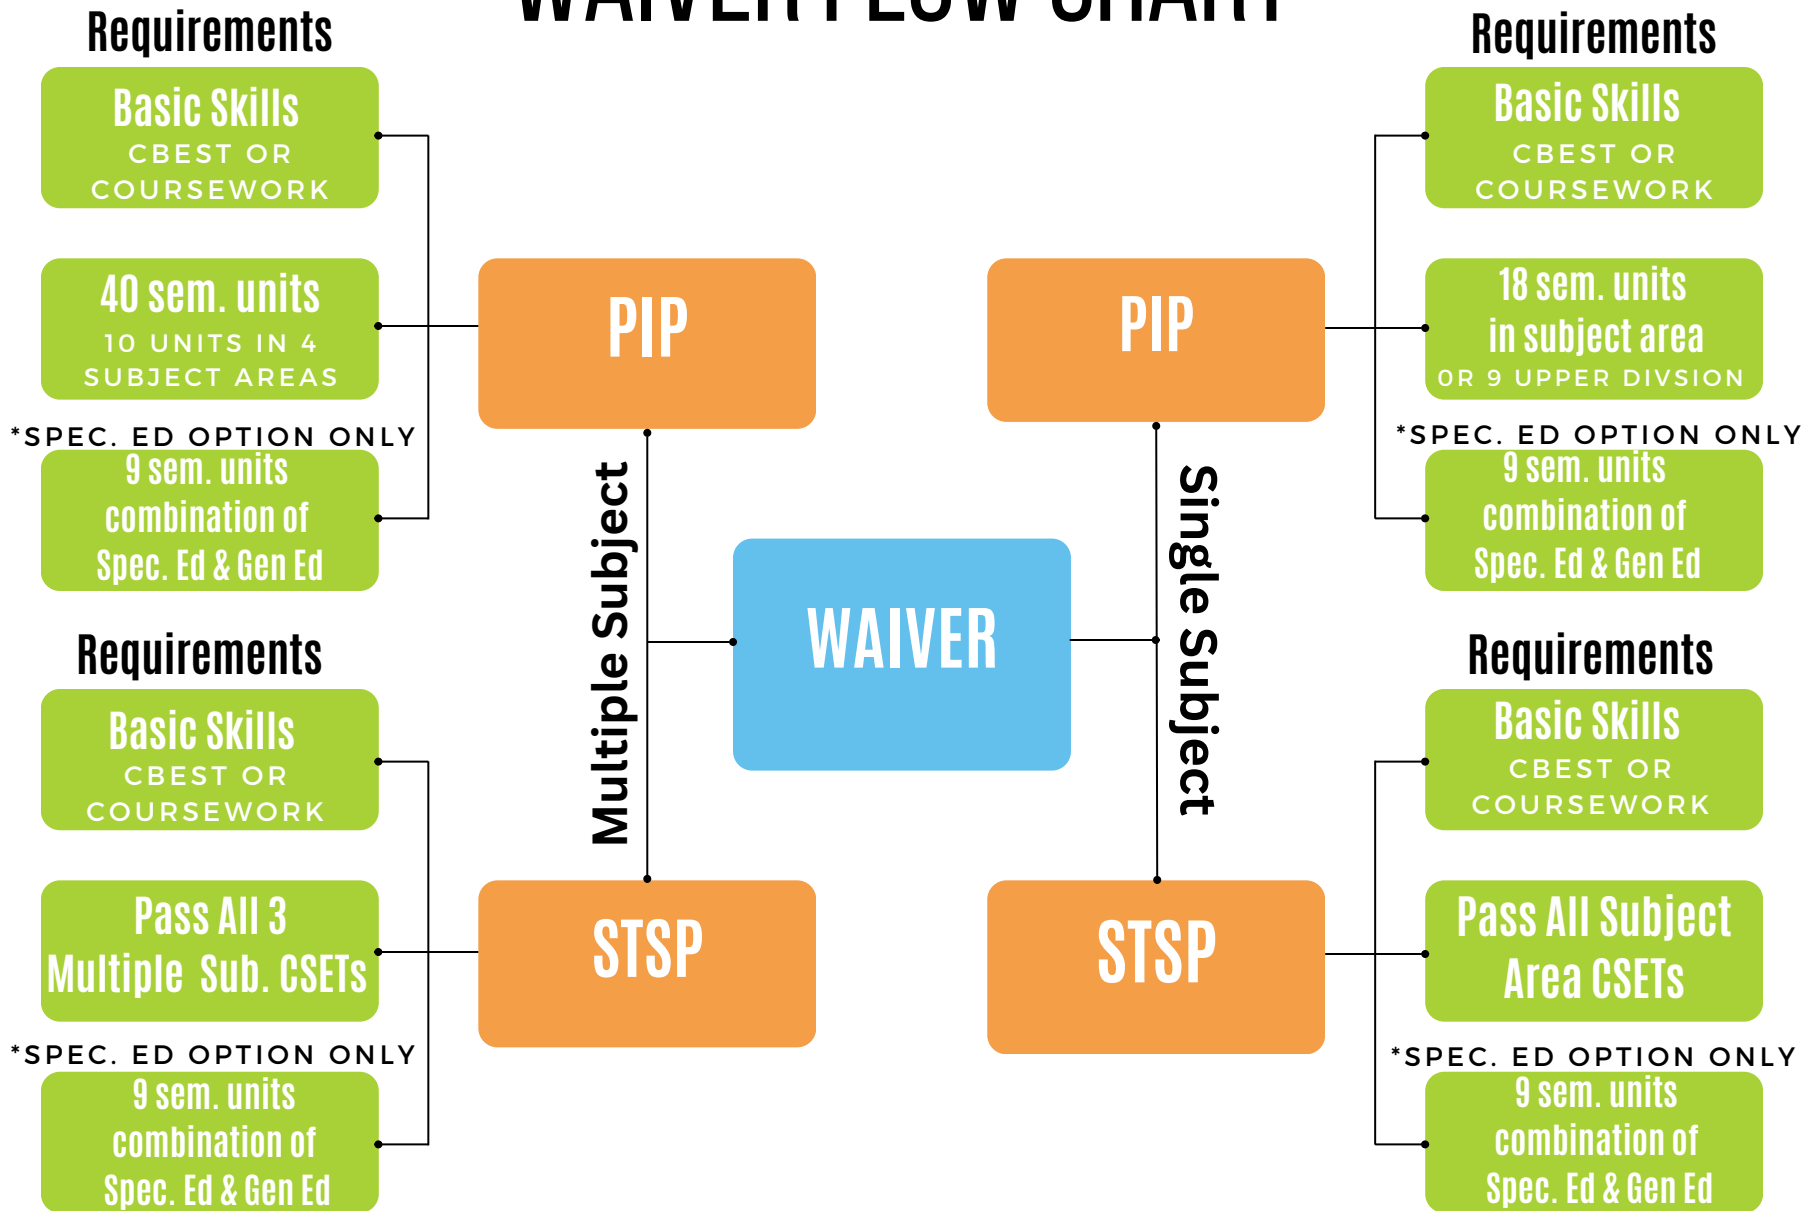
WAIVER FLOW CHART

Requirements

Basic Skills
CBEST OR COURSEWORK

40 sem. units
10 UNITS IN 4 SUBJECT AREAS

*SPEC. ED OPTION ONLY
9 sem. units combination of Spec. Ed & Gen Ed

PIP

Multiple Subject

WAIVER

STSP

Requirements

Basic Skills
CBEST OR COURSEWORK

Pass All 3 Multiple Sub. CSETs

*SPEC. ED OPTION ONLY
9 sem. units combination of Spec. Ed & Gen Ed

Requirements

Basic Skills
CBEST OR COURSEWORK

18 sem. units in subject area
OR 9 UPPER DIVSION

*SPEC. ED OPTION ONLY
9 sem. units combination of Spec. Ed & Gen Ed

PIP

Single Subject

STSP

Requirements

Basic Skills
CBEST OR COURSEWORK

Pass All Subject Area CSETs

*SPEC. ED OPTION ONLY
9 sem. units combination of Spec. Ed & Gen Ed